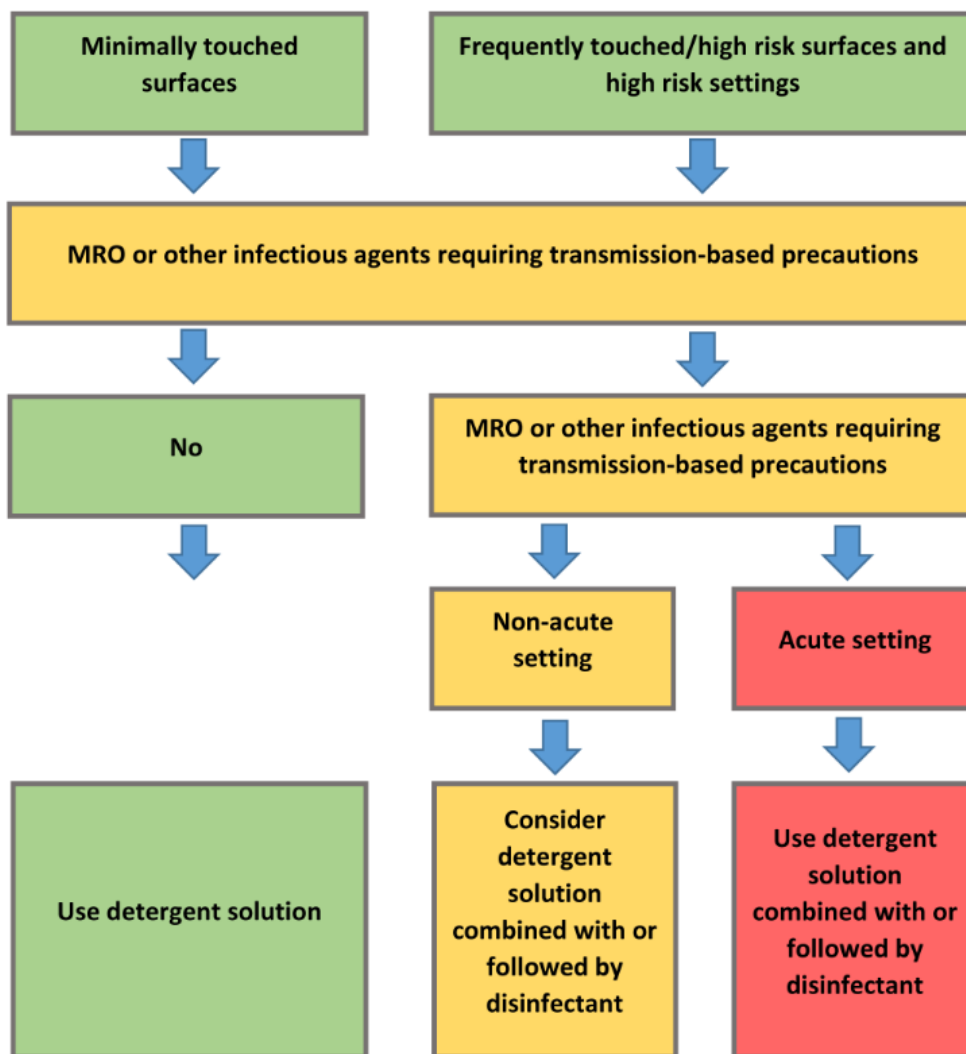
Minimally touched surfaces

Frequently touched/high risk surfaces and high risk settings

MRO or other infectious agents requiring transmission-based precautions

No

MRO or other infectious agents requiring transmission-based precautions

Non-acute setting

Acute setting

Use detergent solution

Consider detergent solution combined with or followed by disinfectant

Use detergent solution combined with or followed by disinfectant